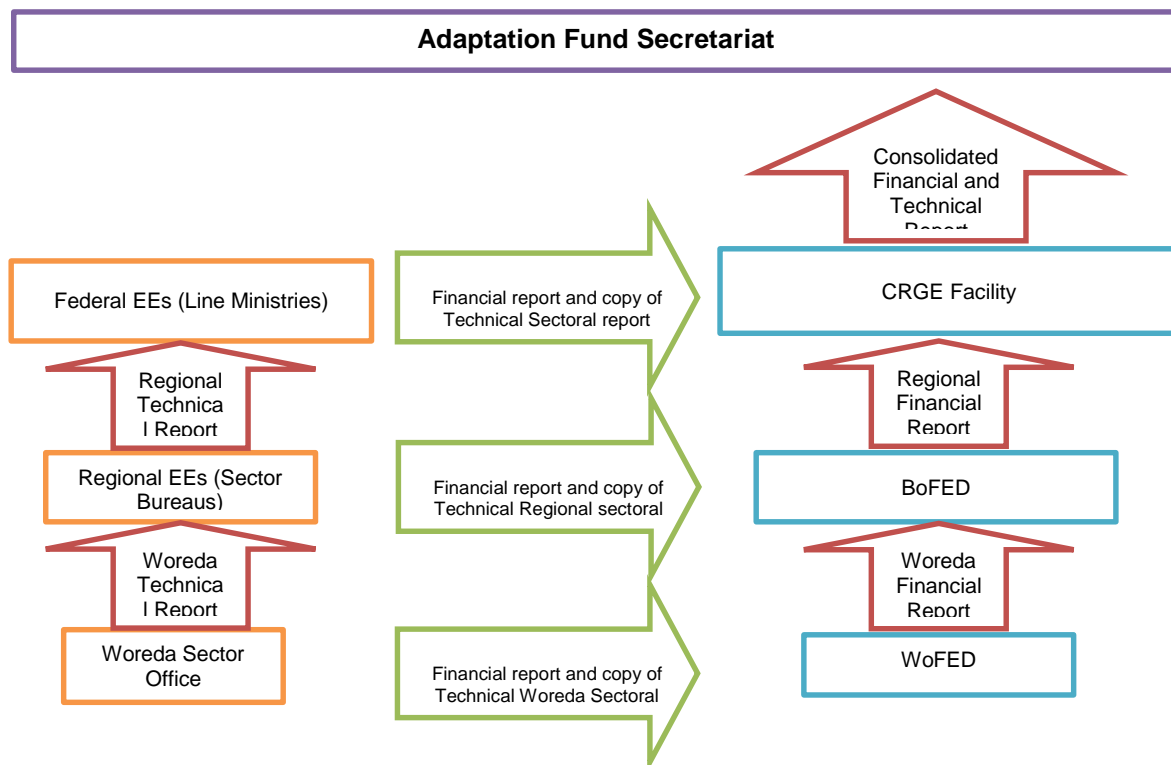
Adaptation Fund Secretariat

Consolidated Financial and Technical Report

Federal EEs (Line Ministries)

Financial report and copy of Technical Sectoral report

CRGE Facility

Regional Technical Report

Regional Financial Report

Regional EEs (Sector Bureaus)

Financial report and copy of Technical Regional sectoral

BoFED

Woreda Technical Report

Woreda Financial Report

Woreda Sector Office

Financial report and copy of Technical Woreda Sectoral

WoFED